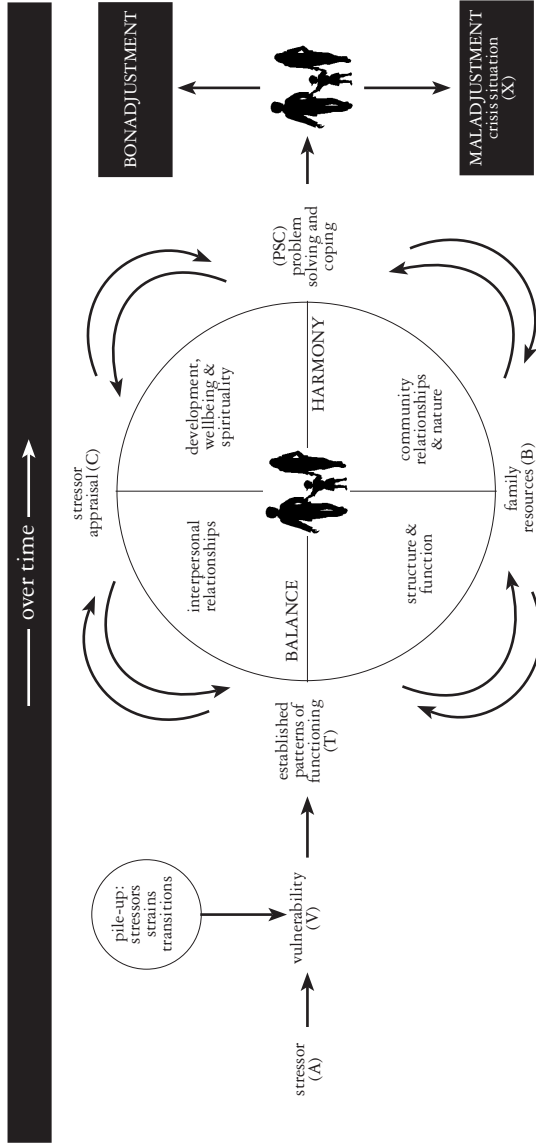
over time

stressor (A)

pile-up: stressors strains transitions

vulnerability (V)

established patterns of functioning (T)

stressor appraisal (C)

interpersonal relationships

development, wellbeing & spirituality

BALANCE

HARMONY

structure & function

community relationships & nature

family resources (B)

(PSC) problem solving and coping

BONADJUSTMENT

MALADJUSTMENT crisis situation (X)